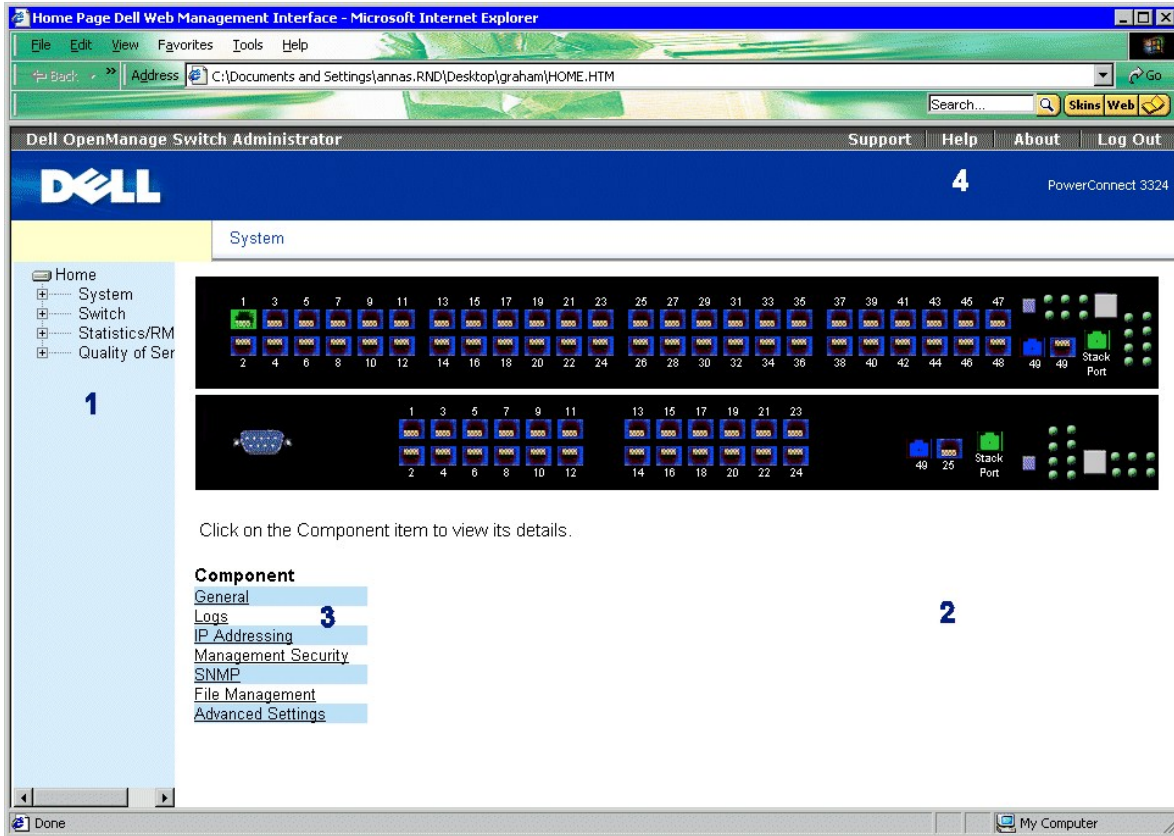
Home Page Dell Web Management Interface - Microsoft Internet Explorer

File Edit View Favorites Tools Help

Back Address C:\Documents and Settings\annas.RND\Desktop\graham\HOME.HTM Go

Search... Skins Web

Dell OpenManage Switch Administrator Support Help About Log Out

DELL 4 PowerConnect 3324

System

Home
System
Switch
Statistics/RM
Quality of Ser

1

1 3 5 7 9 11 13 15 17 19 21 23 25 27 29 31 33 35 37 39 41 43 45 47
2 4 6 8 10 12 14 16 18 20 22 24 26 28 30 32 34 36 38 40 42 44 46 48 49 49 Stack Port

1 3 5 7 9 11 13 15 17 19 21 23
2 4 6 8 10 12 14 16 18 20 22 24 49 25 Stack Port

Click on the Component item to view its details.

Component
General
Logs 3
IP Addressing
Management Security
SNMP
File Management
Advanced Settings

2

Done My Computer